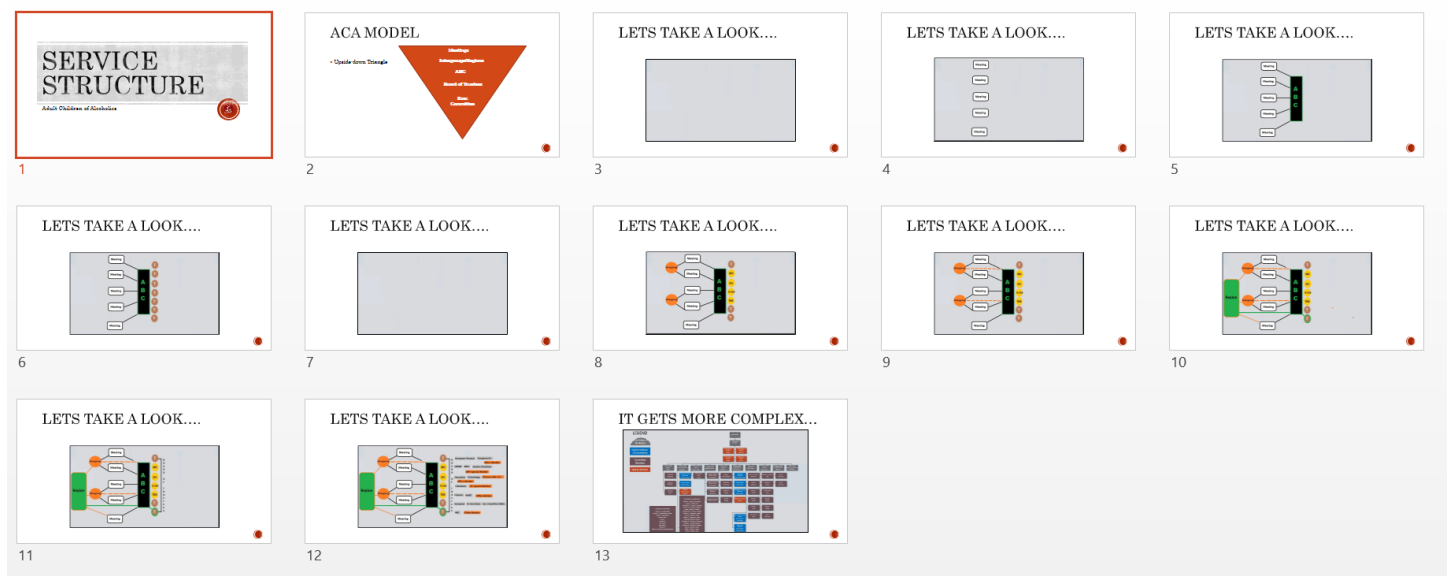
SERVICE STRUCTURE

Adult Children of Alcoholics

1

ACA MODEL

• Upside down Triangle

Meetings

Intergroups/Regions

ABC

Board of Trustees

Committees

2

LETS TAKE A LOOK….

3

LETS TAKE A LOOK….

Meeting

Meeting

Meeting

Meeting

Meeting

4

LETS TAKE A LOOK….

Meeting

Meeting

Meeting

Meeting

Meeting

A B C

5

LETS TAKE A LOOK….

Meeting

Meeting

Meeting

Meeting

Meeting

A B C

6

LETS TAKE A LOOK….

7

LETS TAKE A LOOK….

A B C

8

LETS TAKE A LOOK….

A B C

9

LETS TAKE A LOOK….

A B C

10

LETS TAKE A LOOK….

A B C

11

LETS TAKE A LOOK….

A B C

12

IT GETS MORE COMPLEX…

13